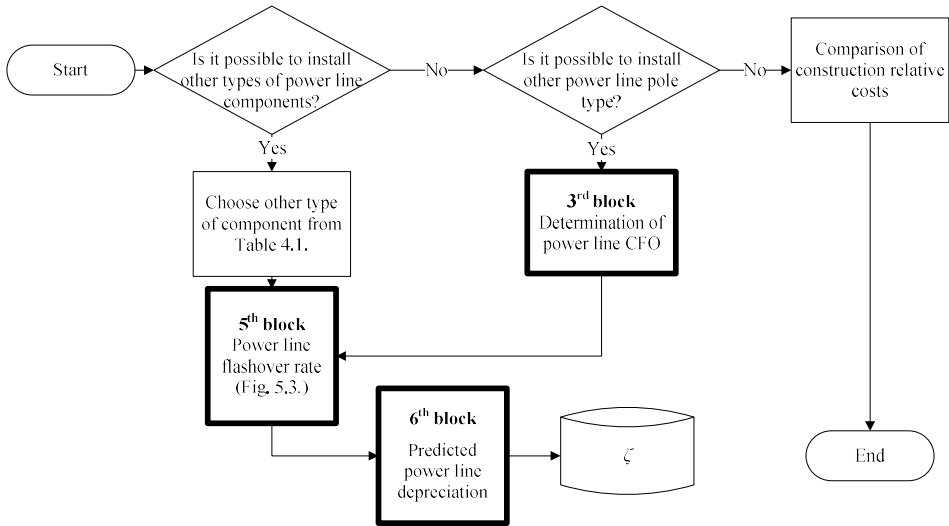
Start

Is it possible to install other types of power line components?

No

Is it possible to install other power line pole type?

No

Comparison of construction relative costs

Yes

Choose other type of component from Table 4.1.

Yes

**3$^{rd}$ block**
Determination of power line CFO

**5$^{th}$ block**
Power line flashover rate (Fig. 5.3.)

**6$^{th}$ block**
Predicted power line depreciation

$\zeta$

End